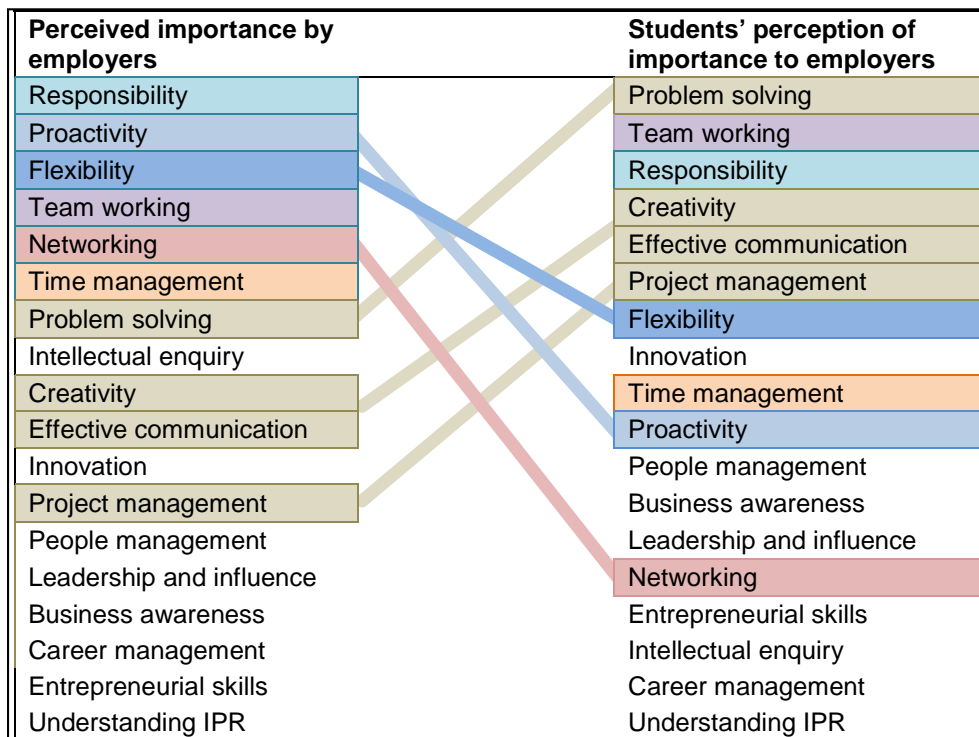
| Perceived importance by employers | Students' perception of importance to employers |
|---|---|
| Responsibility | Problem solving |
| Proactivity | Team working |
| Flexibility | Responsibility |
| Team working | Creativity |
| Networking | Effective communication |
| Time management | Project management |
| Problem solving | Flexibility |
| Intellectual enquiry | Innovation |
| Creativity | Time management |
| Effective communication | Proactivity |
| Innovation | People management |
| Project management | Business awareness |
| People management | Leadership and influence |
| Leadership and influence | Networking |
| Business awareness | Entrepreneurial skills |
| Career management | Intellectual enquiry |
| Entrepreneurial skills | Career management |
| Understanding IPR | Understanding IPR |